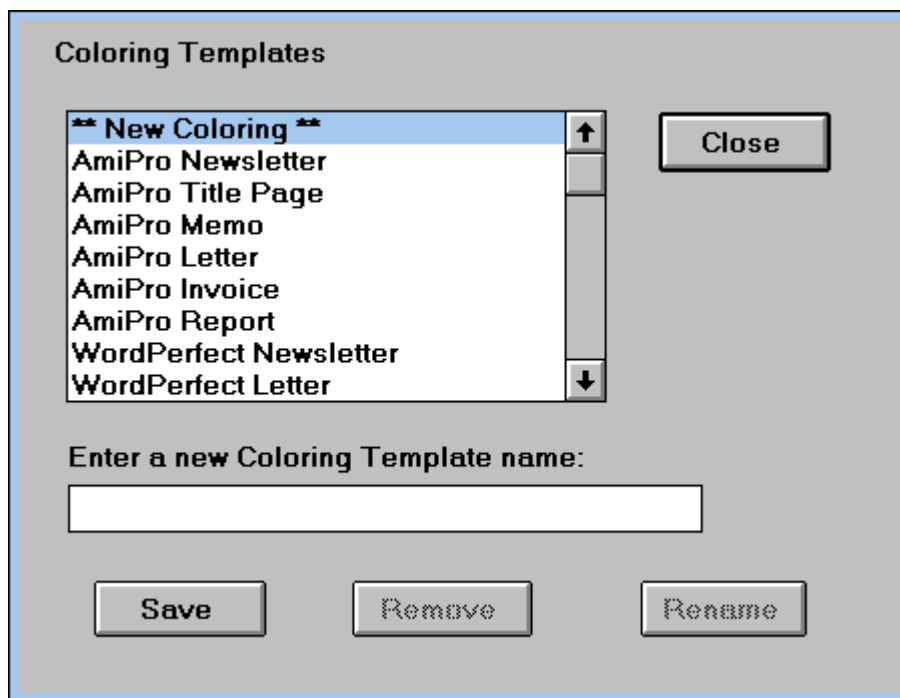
Coloring Templates

** New Coloring **
AmiPro Newsletter
AmiPro Title Page
AmiPro Memo
AmiPro Letter
AmiPro Invoice
AmiPro Report
WordPerfect Newsletter
WordPerfect Letter

Close

Enter a new Coloring Template name:

Save

Remove

Rename